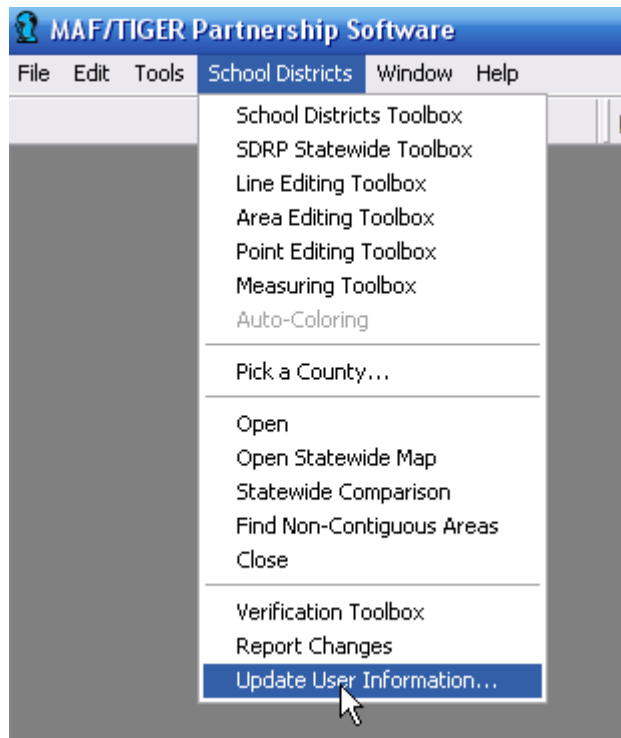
MAF/TIGER Partnership Software

File Edit Tools School Districts Window Help

School Districts Toolbox
SDRP Statewide Toolbox
Line Editing Toolbox
Area Editing Toolbox
Point Editing Toolbox
Measuring Toolbox
Auto-Coloring

Pick a County...

Open
Open Statewide Map
Statewide Comparison
Find Non-Contiguous Areas
Close

Verification Toolbox
Report Changes
Update User Information...